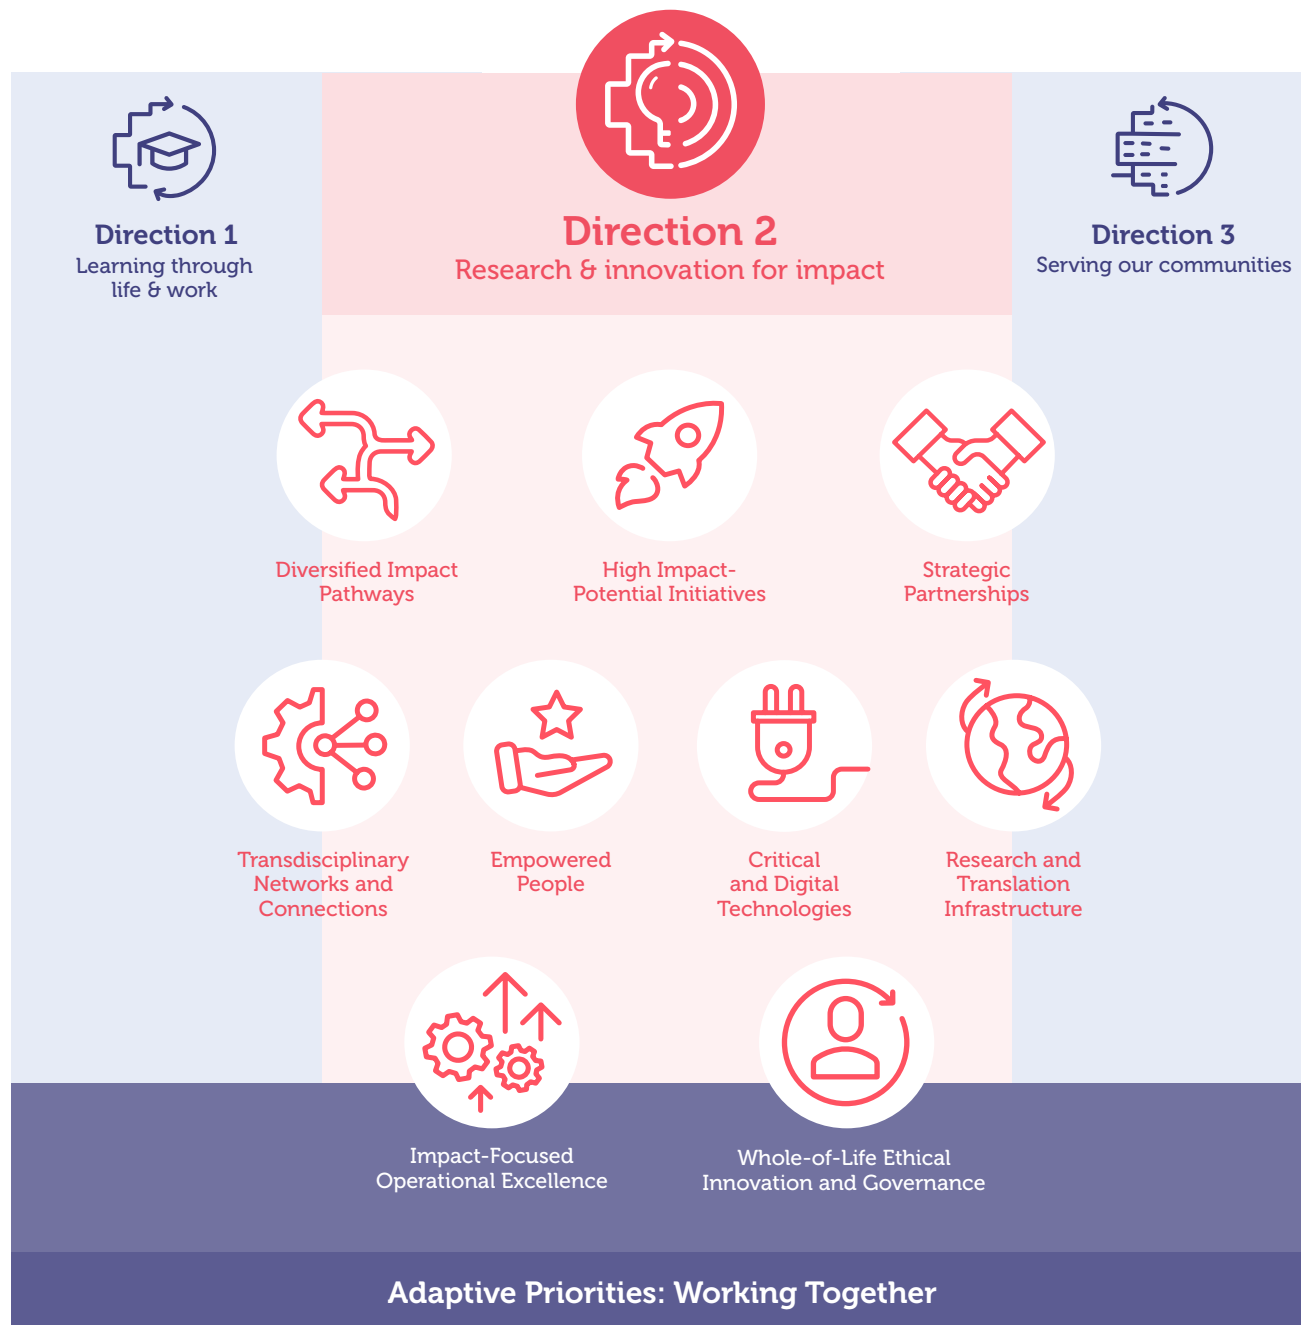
Direction 1
Learning through life & work

Direction 2
Research & innovation for impact

Direction 3
Serving our communities

Diversified Impact Pathways

High Impact-Potential Initiatives

Strategic Partnerships

Transdisciplinary Networks and Connections

Empowered People

Critical and Digital Technologies

Research and Translation Infrastructure

Impact-Focused Operational Excellence

Whole-of-Life Ethical Innovation and Governance

Adaptive Priorities: Working Together